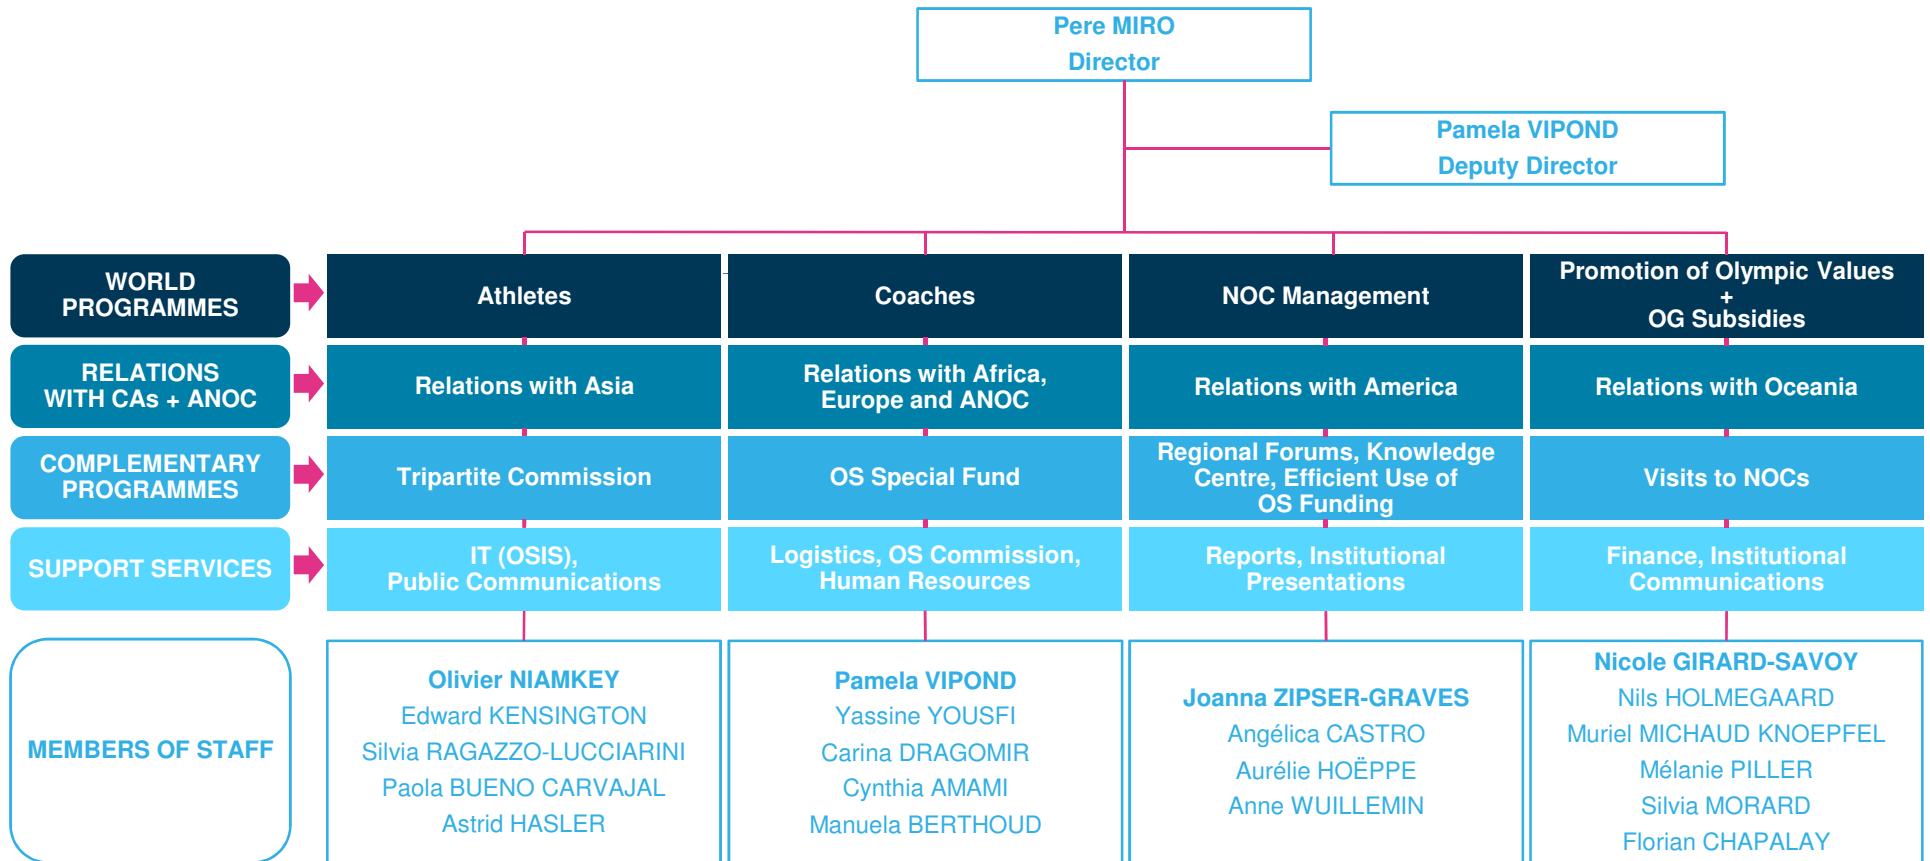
Pere MIRO
Director

Pamela VIPOND
Deputy Director

| | | | | |
|---|---|---|---|---|
| WORLD PROGRAMMES | Athletes | Coaches | NOC Management | Promotion of Olympic Values + OG Subsidies |
| RELATIONS WITH CAs + ANOC | Relations with Asia | Relations with Africa, Europe and ANOC | Relations with America | Relations with Oceania |
| COMPLEMENTARY PROGRAMMES | Tripartite Commission | OS Special Fund | Regional Forums, Knowledge Centre, Efficient Use of OS Funding | Visits to NOCs |
| SUPPORT SERVICES | IT (OSIS), Public Communications | Logistics, OS Commission, Human Resources | Reports, Institutional Presentations | Finance, Institutional Communications |
| MEMBERS OF STAFF | Olivier NIAMKEY<br>Edward KENSINGTON<br>Silvia RAGAZZO-LUCCIARINI<br>Paola BUENO CARVAJAL<br>Astrid HASLER | Pamela VIPOND<br>Yassine YOUSFI<br>Carina DRAGOMIR<br>Cynthia AMAMI<br>Manuela BERTHOUD | Joanna ZIPSER-GRAVES<br>Angélica CASTRO<br>Aurélie HOËPPE<br>Anne WUILLEMIN | Nicole GIRARD-SAVOY<br>Nils HOLMEGAARD<br>Muriel MICHAUD KNOEPFEL<br>Mélanie PILLER<br>Silvia MORARD<br>Florian CHAPALAY |